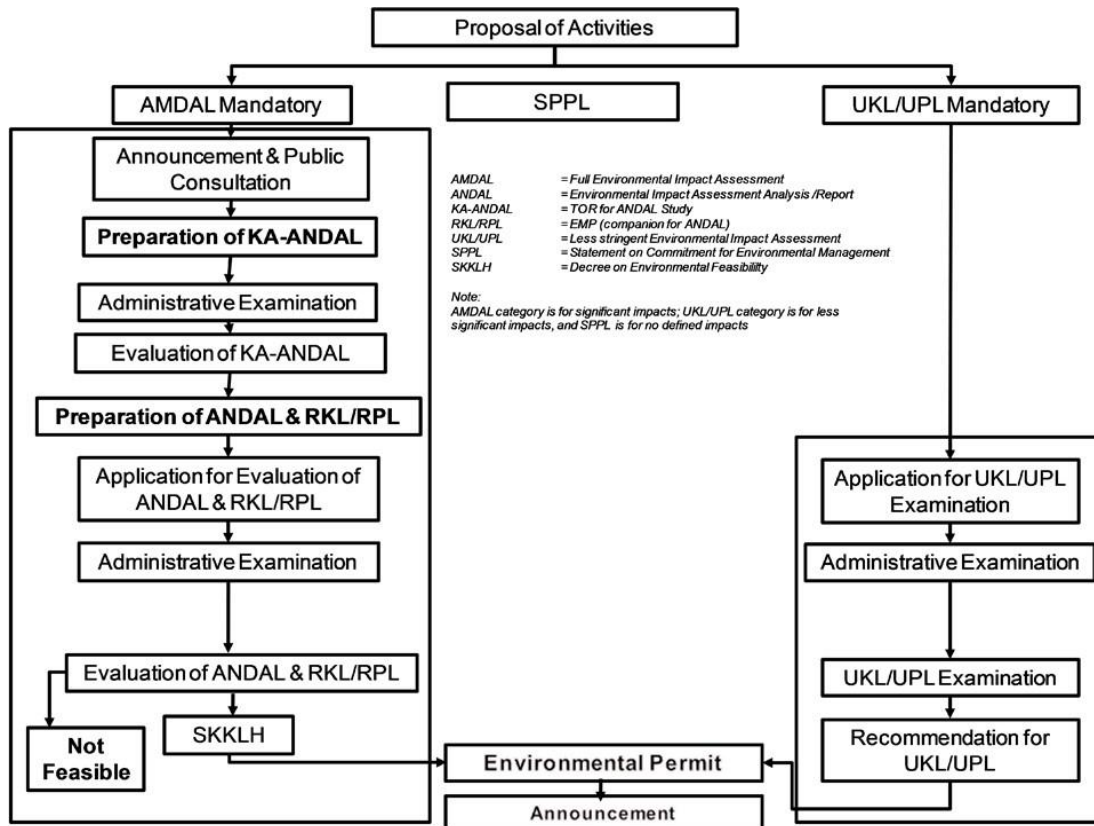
Proposal of Activities

AMDAL Mandatory

SPPL

UKL/UPL Mandatory

Announcement & Public Consultation

Preparation of KA-ANDAL

Administrative Examination

Evaluation of KA-ANDAL

Preparation of ANDAL & RKL/RPL

Application for Evaluation of ANDAL & RKL/RPL

Administrative Examination

Evaluation of ANDAL & RKL/RPL

Not Feasible

SKKLH

AMDAL = Full Environmental Impact Assessment
ANDAL = Environmental Impact Assessment Analysis /Report
KA-ANDAL = TOR for ANDAL Study
RKL/RPL = EMP (companion for ANDAL)
UKL/UPL = Less stringent Environmental Impact Assessment
SPPL = Statement on Commitment for Environmental Management
SKKLH = Decree on Environmental Feasibility

Note:
AMDAL category is for significant impacts; UKL/UPL category is for less significant impacts, and SPPL is for no defined impacts

Application for UKL/UPL Examination

Administrative Examination

UKL/UPL Examination

Recommendation for UKL/UPL

Environmental Permit

Announcement